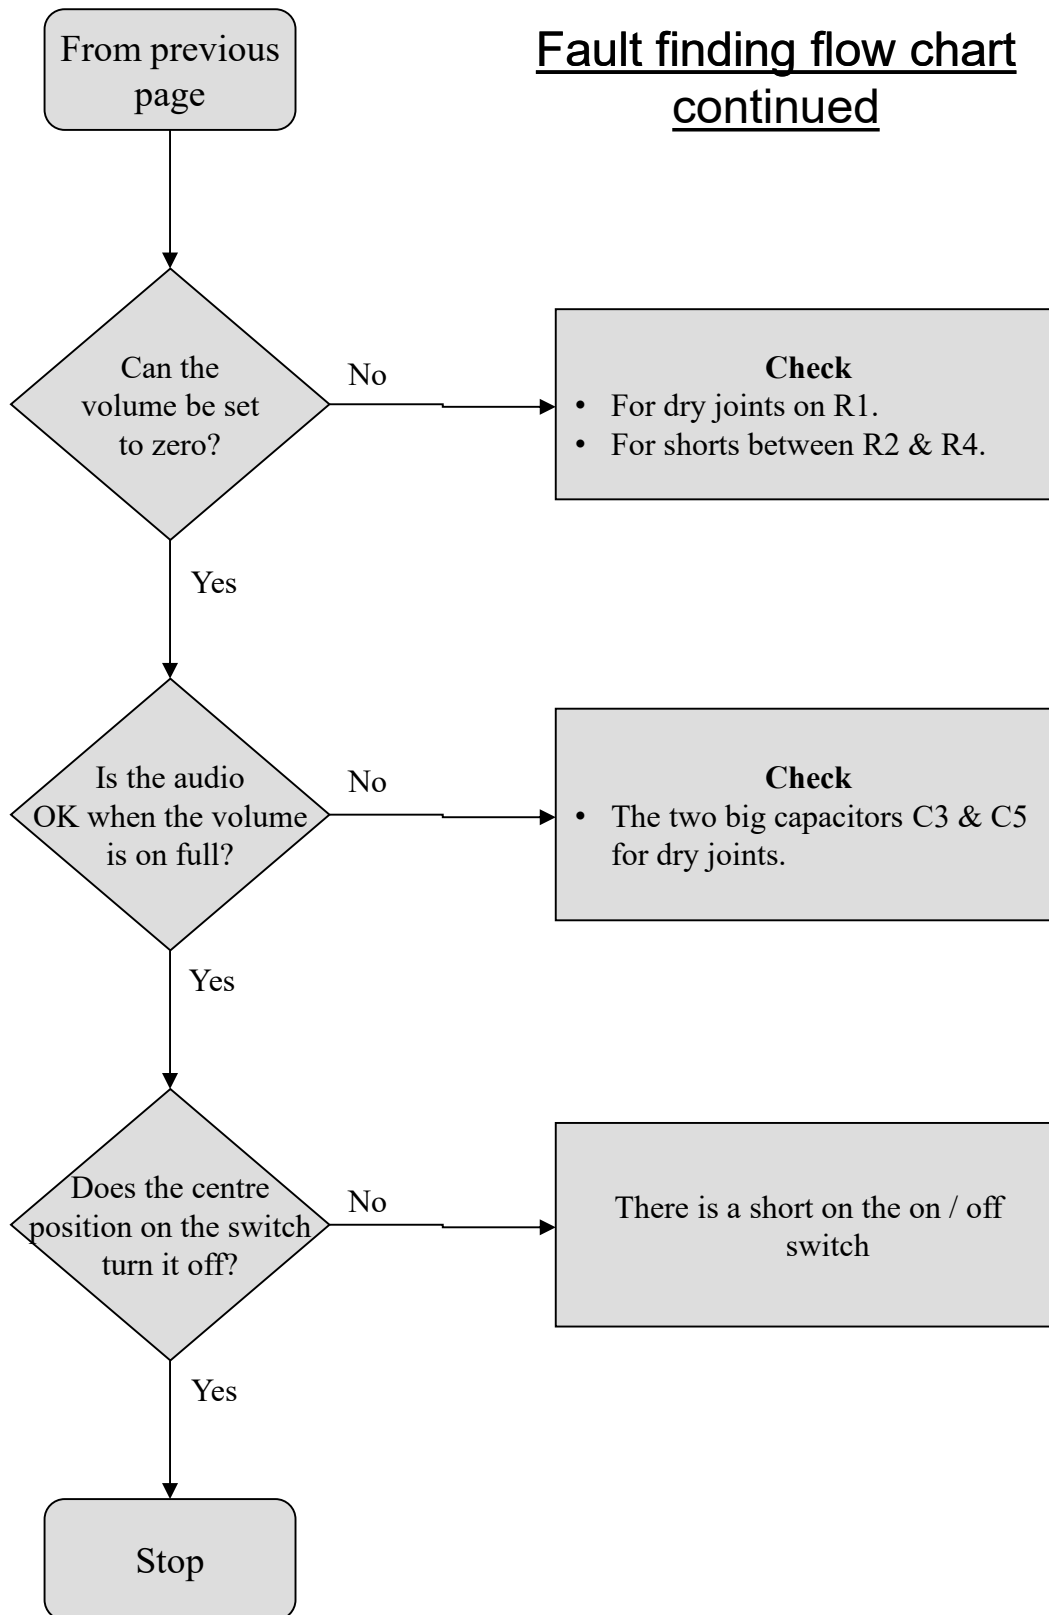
From previous page

Fault finding flow chart continued

Can the volume be set to zero?

No

Check
• For dry joints on R1.
• For shorts between R2 & R4.

Yes

Is the audio OK when the volume is on full?

No

Check
• The two big capacitors C3 & C5 for dry joints.

Yes

Does the centre position on the switch turn it off?

No

There is a short on the on / off switch

Yes

Stop